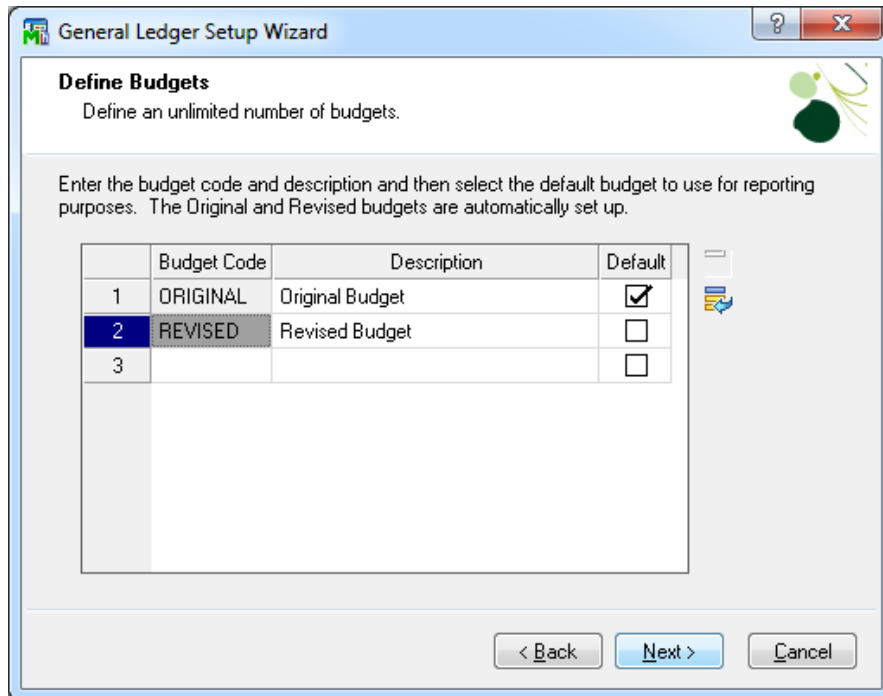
General Ledger Setup Wizard

?

X

Define Budgets

Define an unlimited number of budgets.

Enter the budget code and description and then select the default budget to use for reporting purposes. The Original and Revised budgets are automatically set up.

| | Budget Code | Description | Default |
|---|---|---|---|
| 1 | ORIGINAL | Original Budget | ☑ |
| 2 | REVISED | Revised Budget | ☐ |
| 3 | | | ☐ |

< Back

Next >

Cancel